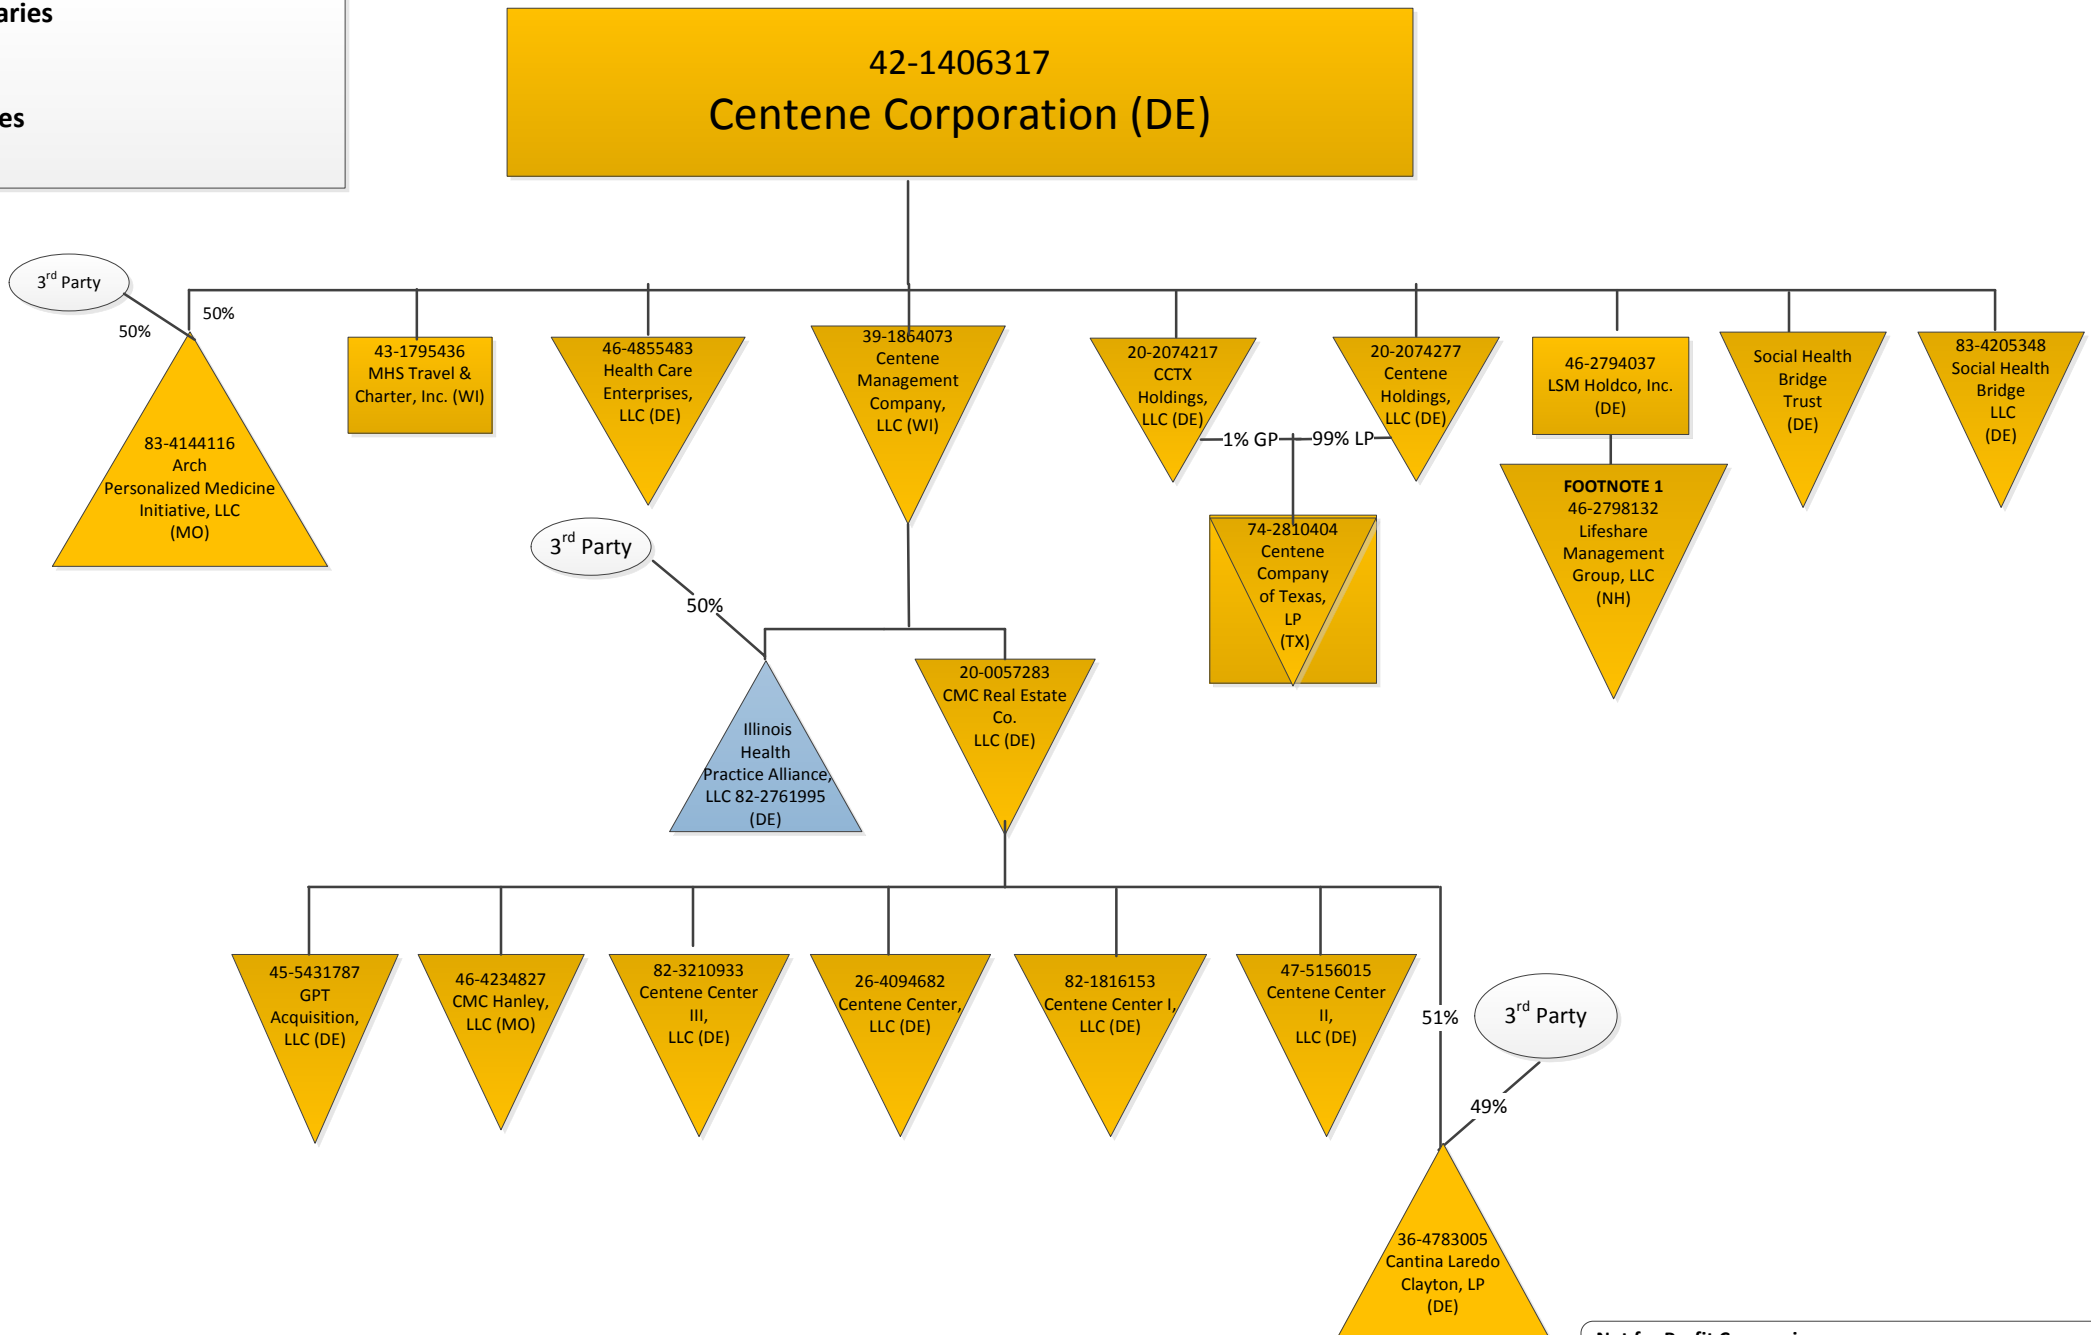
aries

es

42-1406317
Centene Corporation (DE)

3$^{rd}$ Party

50%

50%

83-4144116
Arch
Personalized Medicine
Initiative, LLC
(MO)

43-1795436
MHS Travel &
Charter, Inc. (WI)

46-4855483
Health Care
Enterprises,
LLC (DE)

39-1864073
Centene
Management
Company,
LLC (WI)

20-2074217
CCTX
Holdings,
LLC (DE)

1% GP

99% LP

20-2074277
Centene
Holdings,
LLC (DE)

46-2794037
LSM Holdco, Inc.
(DE)

Social Health
Bridge
Trust
(DE)

83-4205348
Social Health
Bridge
LLC
(DE)

74-2810404
Centene
Company
of Texas,
LP
(TX)

FOOTNOTE 1
46-2798132
Lifeshare
Management
Group, LLC
(NH)

3$^{rd}$ Party

50%

Illinois
Health
Practice Alliance,
LLC 82-2761995
(DE)

20-0057283
CMC Real Estate
Co.
LLC (DE)

45-5431787
GPT
Acquisition,
LLC (DE)

46-4234827
CMC Hanley,
LLC (MO)

82-3210933
Centene Center
III,
LLC (DE)

26-4094682
Centene Center,
LLC (DE)

82-1816153
Centene Center I,
LLC (DE)

47-5156015
Centene Center
II,
LLC (DE)

51%

3$^{rd}$ Party

49%

36-4783005
Cantina Laredo
Clayton, LP
(DE)

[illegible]